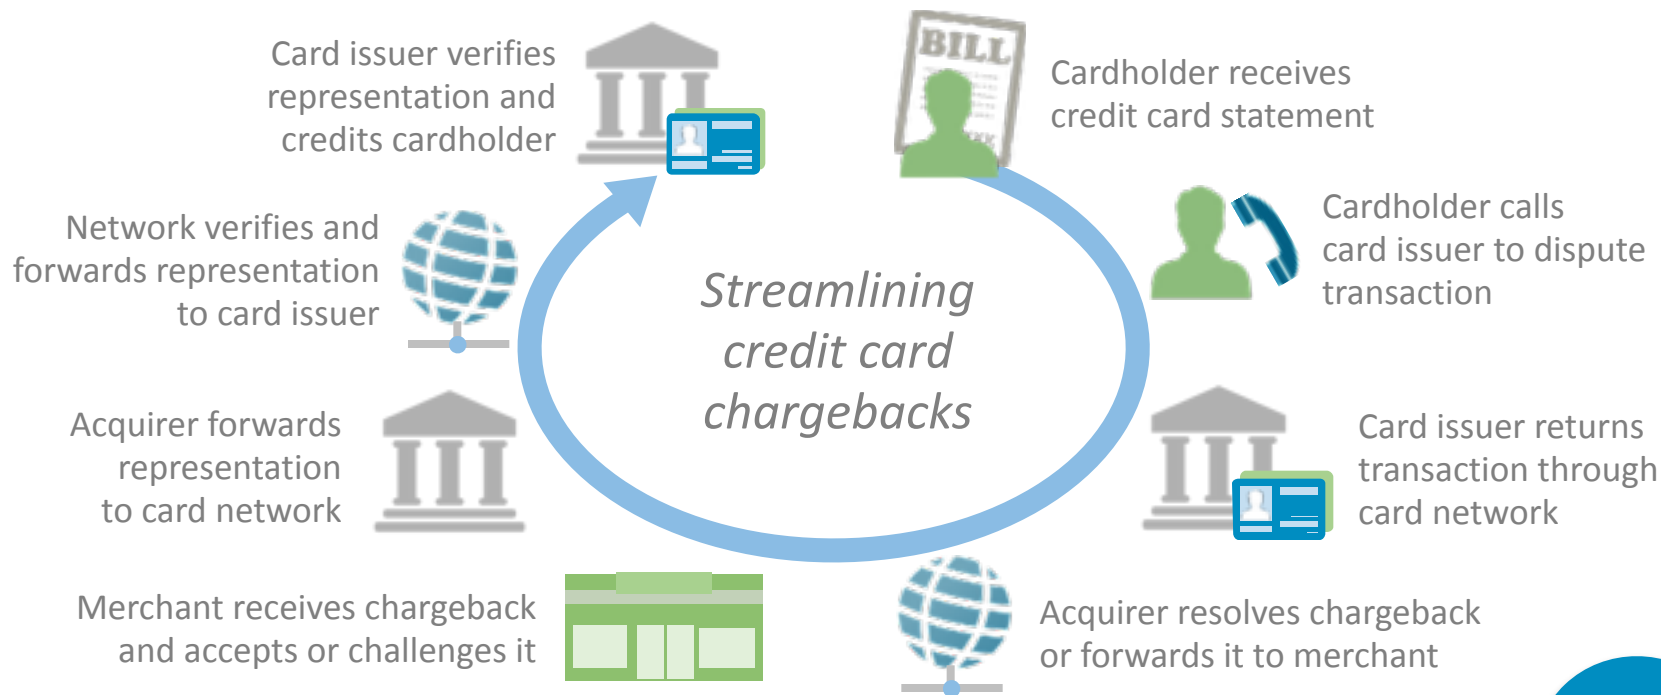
Card issuer verifies representation and credits cardholder

BILL

Cardholder receives credit card statement

Network verifies and forwards representation to card issuer

Streamlining credit card chargebacks

Cardholder calls card issuer to dispute transaction

Acquirer forwards representation to card network

Card issuer returns transaction through card network

Merchant receives chargeback and accepts or challenges it

Acquirer resolves chargeback or forwards it to merchant